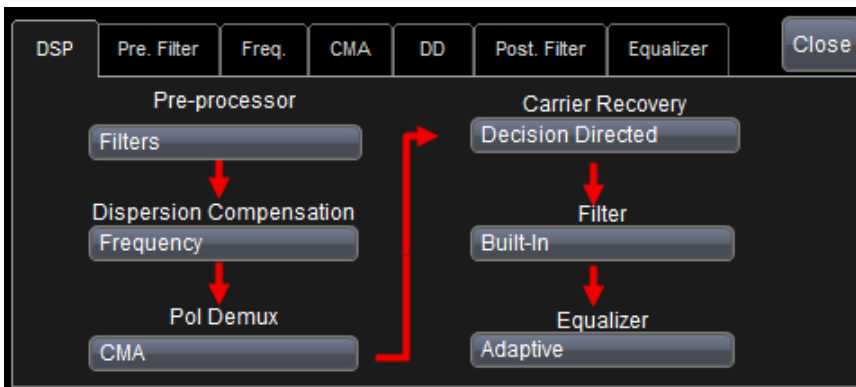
DSP | Pre. Filter | Freq. | CMA | DD | Post. Filter | Equalizer | Close

Pre-processor
Filters

Dispersion Compensation
Frequency

Pol Demux
CMA

Carrier Recovery
Decision Directed

Filter
Built-In

Equalizer
Adaptive